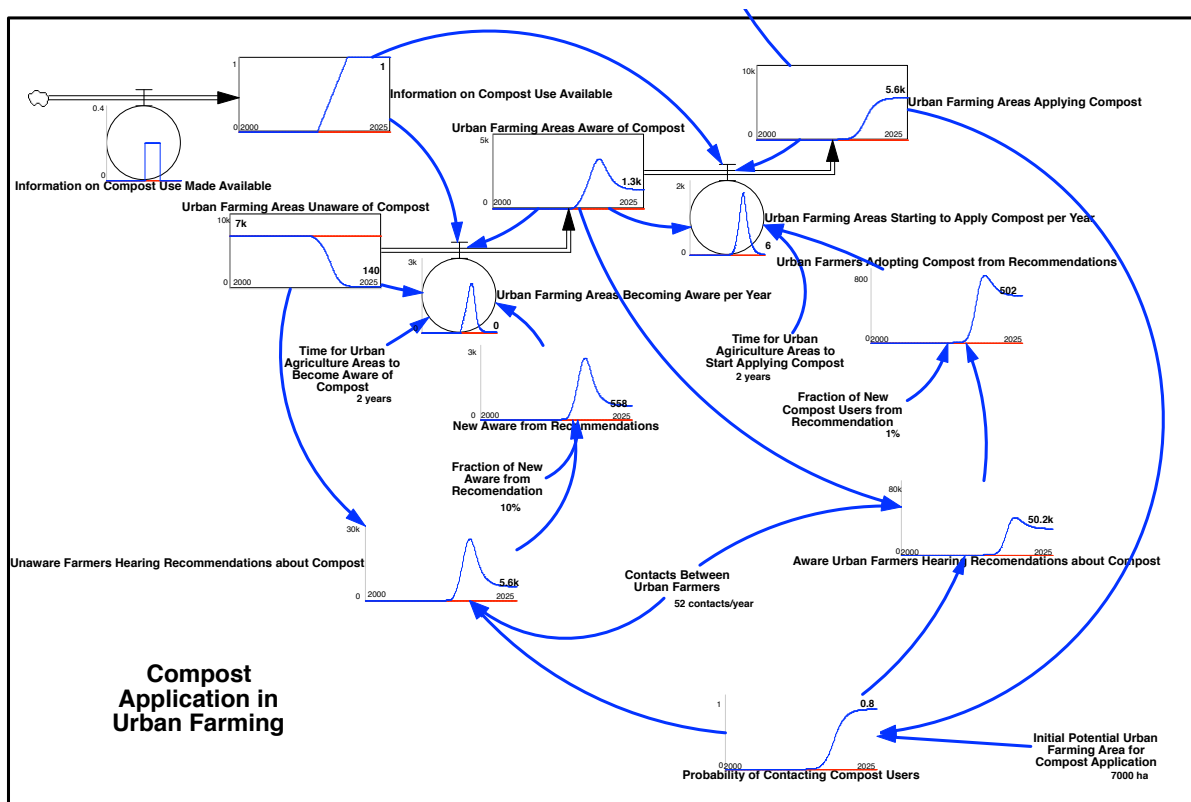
0.4
0
Information on Compost Use Made Available

1
0 2000
1
2025
Information on Compost Use Available

Urban Farming Areas Aware of Compost
5k
0 2000
1.3k
2025

10k
0 2000
5.6k
2025
Urban Farming Areas Applying Compost

2k
0
6
Urban Farming Areas Starting to Apply Compost per Year

Urban Farming Areas Unaware of Compost
10k
7k
0 2000
140
2025

3k
0
Urban Farming Areas Becoming Aware per Year

Urban Farmers Adopting Compost from Recommendations
800
0 2000
502
2025

Time for Urban Agriculture Areas to Become Aware of Compost
2 years

3k
0 2000
558
2025
New Aware from Recommendations

Time for Urban Agriculture Areas to Start Applying Compost
2 years

Fraction of New Compost Users from Recommendation
1%

Fraction of New Aware from Recomendation
10%

80k
0 2000
50.2k
2025
Aware Urban Farmers Hearing Recomendations about Compost

30k
Unaware Farmers Hearing Recommendations about Compost
0 2000
5.6k
2025

Contacts Between Urban Farmers
52 contacts/year

Compost Application in Urban Farming

1
0 2000
0.8
2025
Probability of Contacting Compost Users

Initial Potential Urban Farming Area for Compost Application
7000 ha